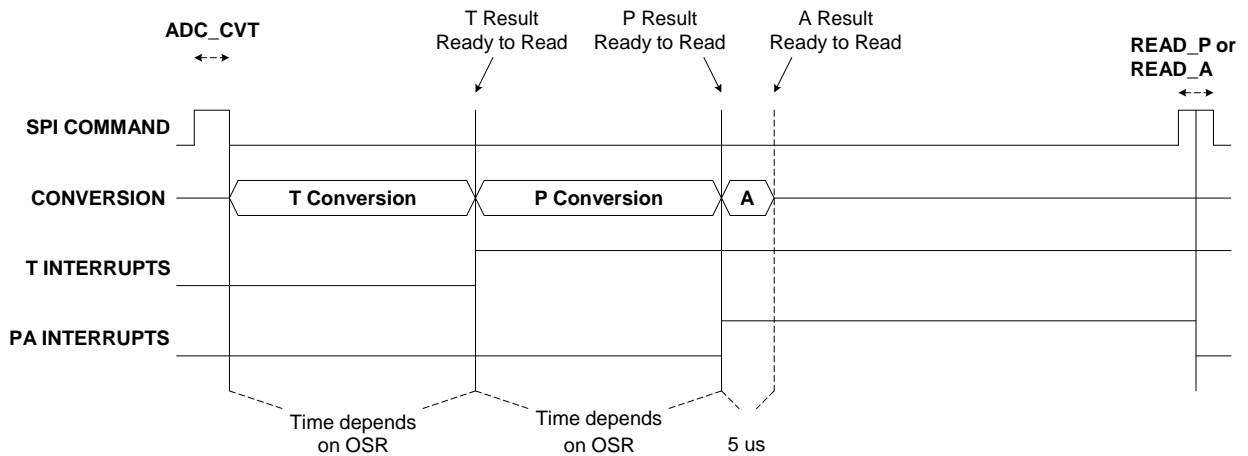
ADC_CVT

T Result
Ready to Read

P Result
Ready to Read

A Result
Ready to Read

READ_P or
READ_A

SPI COMMAND

CONVERSION

T Conversion

P Conversion

A

T INTERRUPTS

PA INTERRUPTS

Time depends
on OSR

Time depends
on OSR

5 us